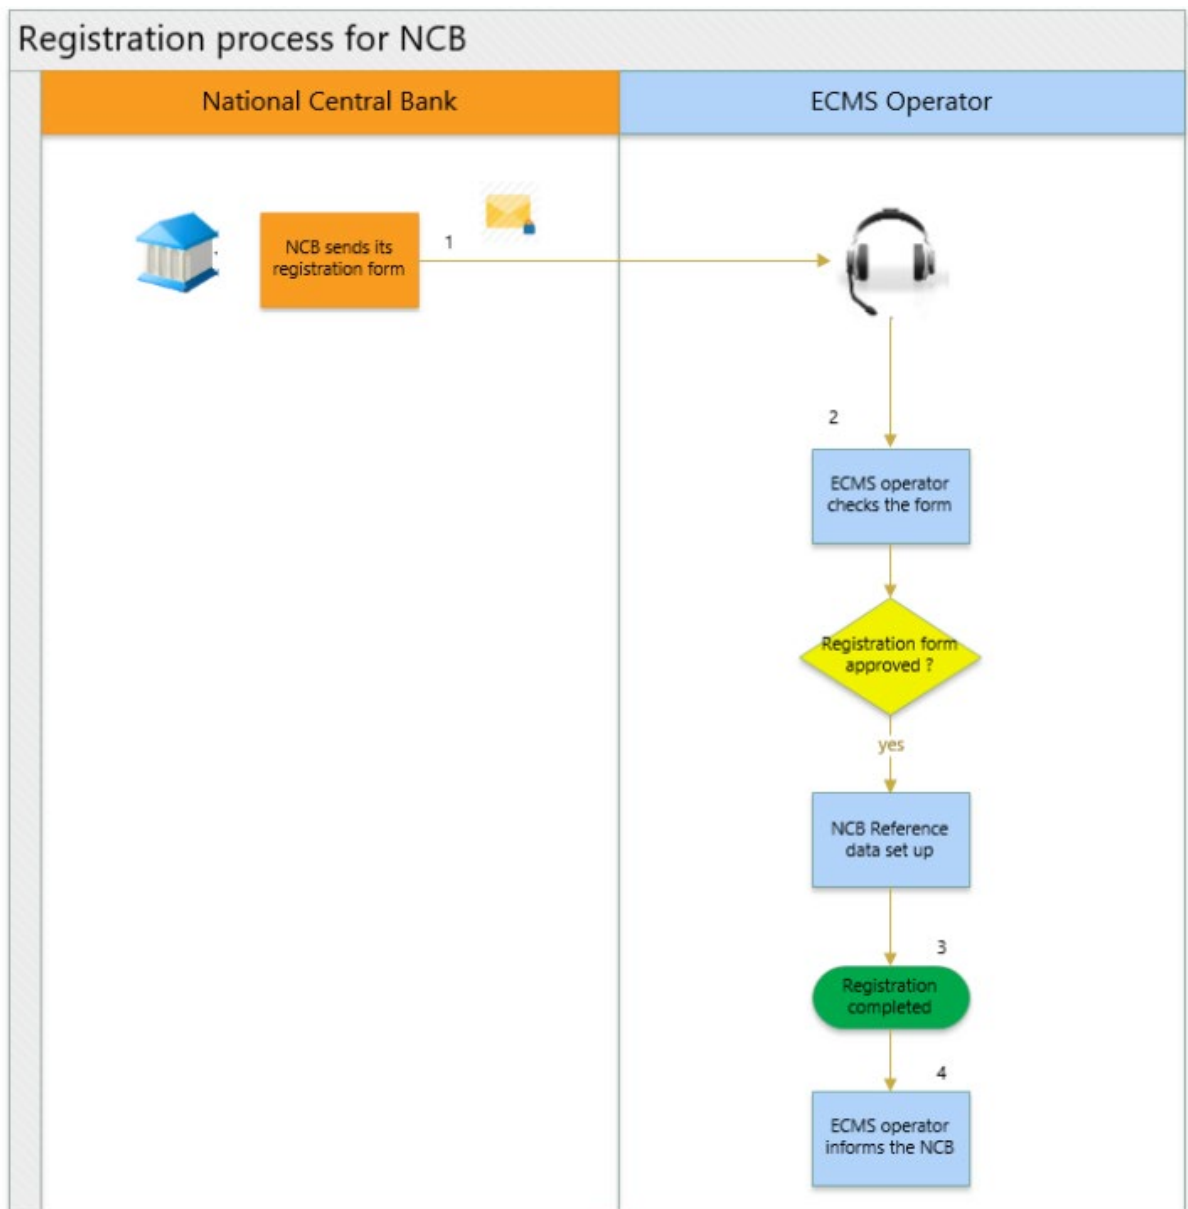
Registration process for NCB

National Central Bank

ECMS Operator

NCB sends its registration form

1

2

ECMS operator checks the form

Registration form approved ?

yes

NCB Reference data set up

3

Registration completed

4

ECMS operator informs the NCB